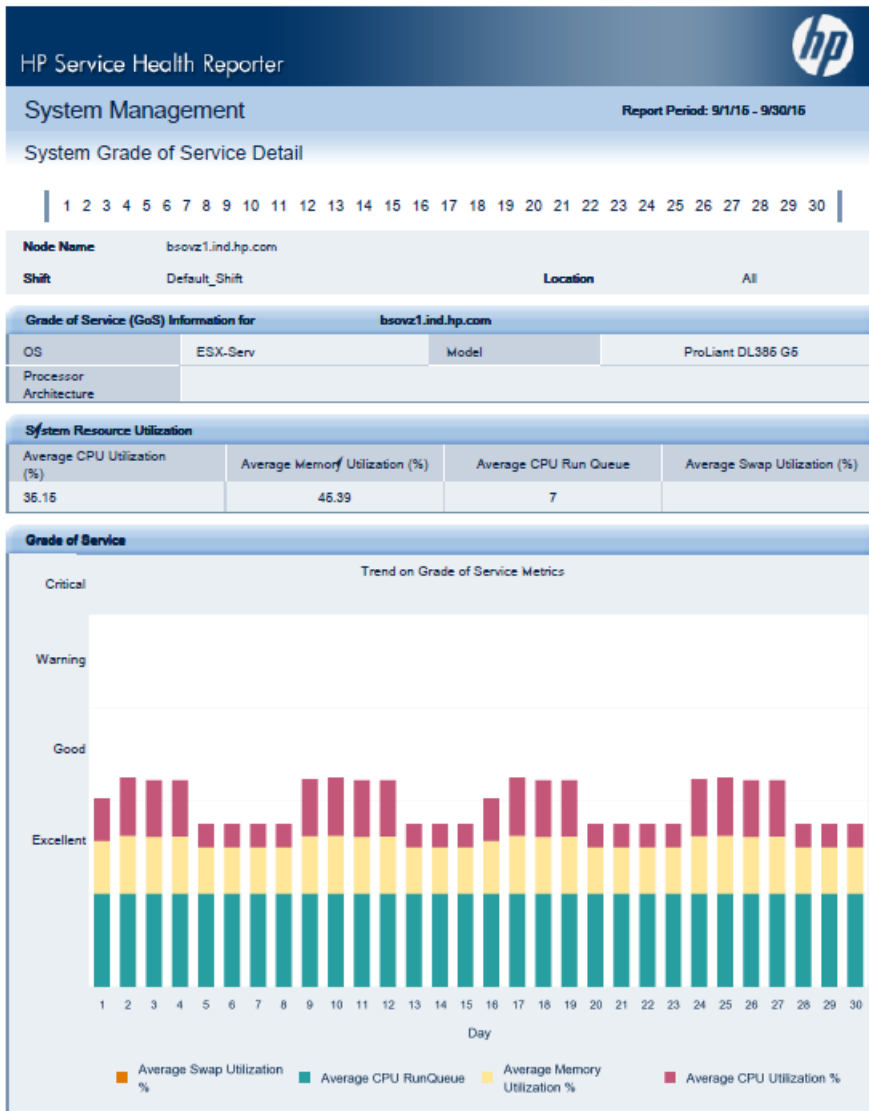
HP Service Health Reporter

System Management

Report Period: 9/1/15 - 9/30/15

System Grade of Service Detail

1 2 3 4 5 6 7 8 9 10 11 12 13 14 15 16 17 18 19 20 21 22 23 24 25 26 27 28 29 30

Node Name bsovz1.ind.hp.com

Shift Default_Shift Location All

Grade of Service (GoS) Information for bsovz1.ind.hp.com

| OS | ESX-Serv | Model | ProLiant DL385 G5 |
|---|---|---|---|
| Processor Architecture | | | |

System Resource Utilization

| Average CPU Utilization (%) | Average Memory Utilization (%) | Average CPU Run Queue | Average Swap Utilization (%) |
|---|---|---|---|
| 35.15 | 45.39 | 7 | |

Grade of Service

Trend on Grade of Service Metrics

Critical

Warning

Good

Excellent

1 2 3 4 5 6 7 8 9 10 11 12 13 14 15 16 17 18 19 20 21 22 23 24 25 26 27 28 29 30

Day

Average Swap Utilization % Average CPU RunQueue Average Memory Utilization % Average CPU Utilization %